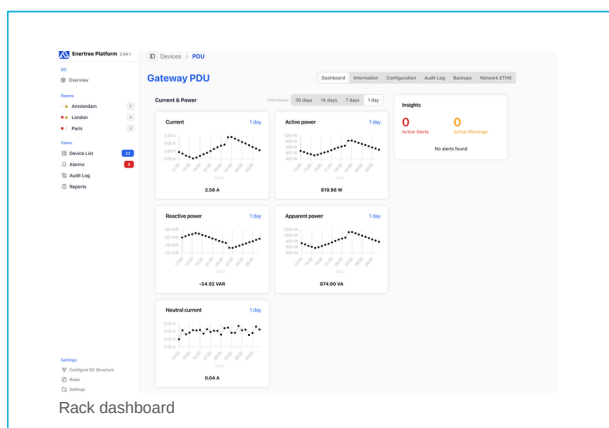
Enertree Platform 2.0.0

DC
Overview

Rooms
Amsterdam 3
London 3
Paris 3

Views
Device List 23
Alarms 0
Audit Log
Reports

Settings
Configure DC Structure
Roles
Settings

Devices > PDU

Gateway PDU

Dashboard Information Configuration Audit Log Backups Network ETH0

Current & Power

Time frame 30 days 14 days 7 days 1 day

Current 1 day
3.56 A

Active power 1 day
619.96 W

Reactive power 1 day
-54.92 VAR

Apparent power 1 day
874.90 VA

Neutral current 1 day
0.04 A

Insights
0 Active Alerts
0 Active Warnings
No alerts found

Rack dashboard